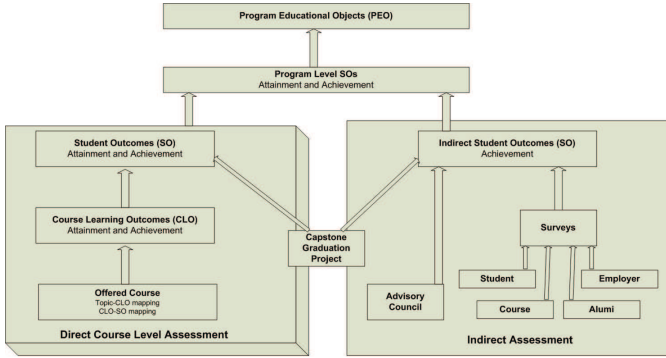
Program Educational Objects (PEO)

Program Level SOs
Attainment and Achievement

Student Outcomes (SO)
Attainment and Achievement

Course Learning Outcomes (CLO)
Attainment and Achievement

Offered Course
Topic-CLO mapping
CLO-SO mapping

Direct Course Level Assessment

Capstone Graduation Project

Indirect Student Outcomes (SO)
Achievement

Surveys

Student

Employer

Advisory Council

Course

Alumi

Indirect Assessment